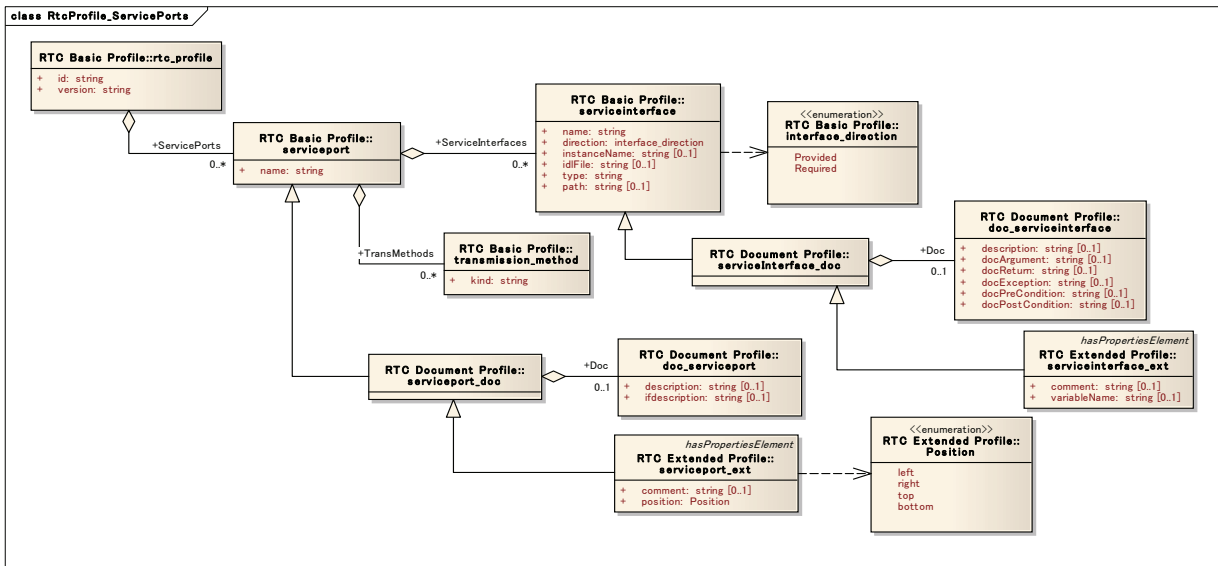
class RtcProfile_ServicePorts

RTC Basic Profile::rtc_profile
+ id: string
+ version: string

+ServicePorts
0..*

RTC Basic Profile:: serviceport
+ name: string

+ServiceInterfaces
0..*

RTC Basic Profile:: serviceinterface
+ name: string
+ direction: interface_direction
+ instanceName: string [0..1]
+ idlFile: string [0..1]
+ type: string
+ path: string [0..1]

<<enumeration>>
RTC Basic Profile:: interface_direction
Provided
Required

+TransMethods
0..*

RTC Basic Profile:: transmission_method
+ kind: string

RTC Document Profile:: serviceinterface_doc

+Doc
0..1

RTC Document Profile:: doc_serviceinterface
+ description: string [0..1]
+ docArgument: string [0..1]
+ docReturn: string [0..1]
+ docException: string [0..1]
+ docPreCondition: string [0..1]
+ docPostCondition: string [0..1]

hasPropertiesElement
RTC Extended Profile:: serviceinterface_ext
+ comment: string [0..1]
+ variableName: string [0..1]

RTC Document Profile:: serviceport_doc

+Doc
0..1

RTC Document Profile:: doc_serviceport
+ description: string [0..1]
+ ifdescription: string [0..1]

hasPropertiesElement
RTC Extended Profile:: serviceport_ext
+ comment: string [0..1]
+ position: Position

<<enumeration>>
RTC Extended Profile:: Position
left
right
top
bottom